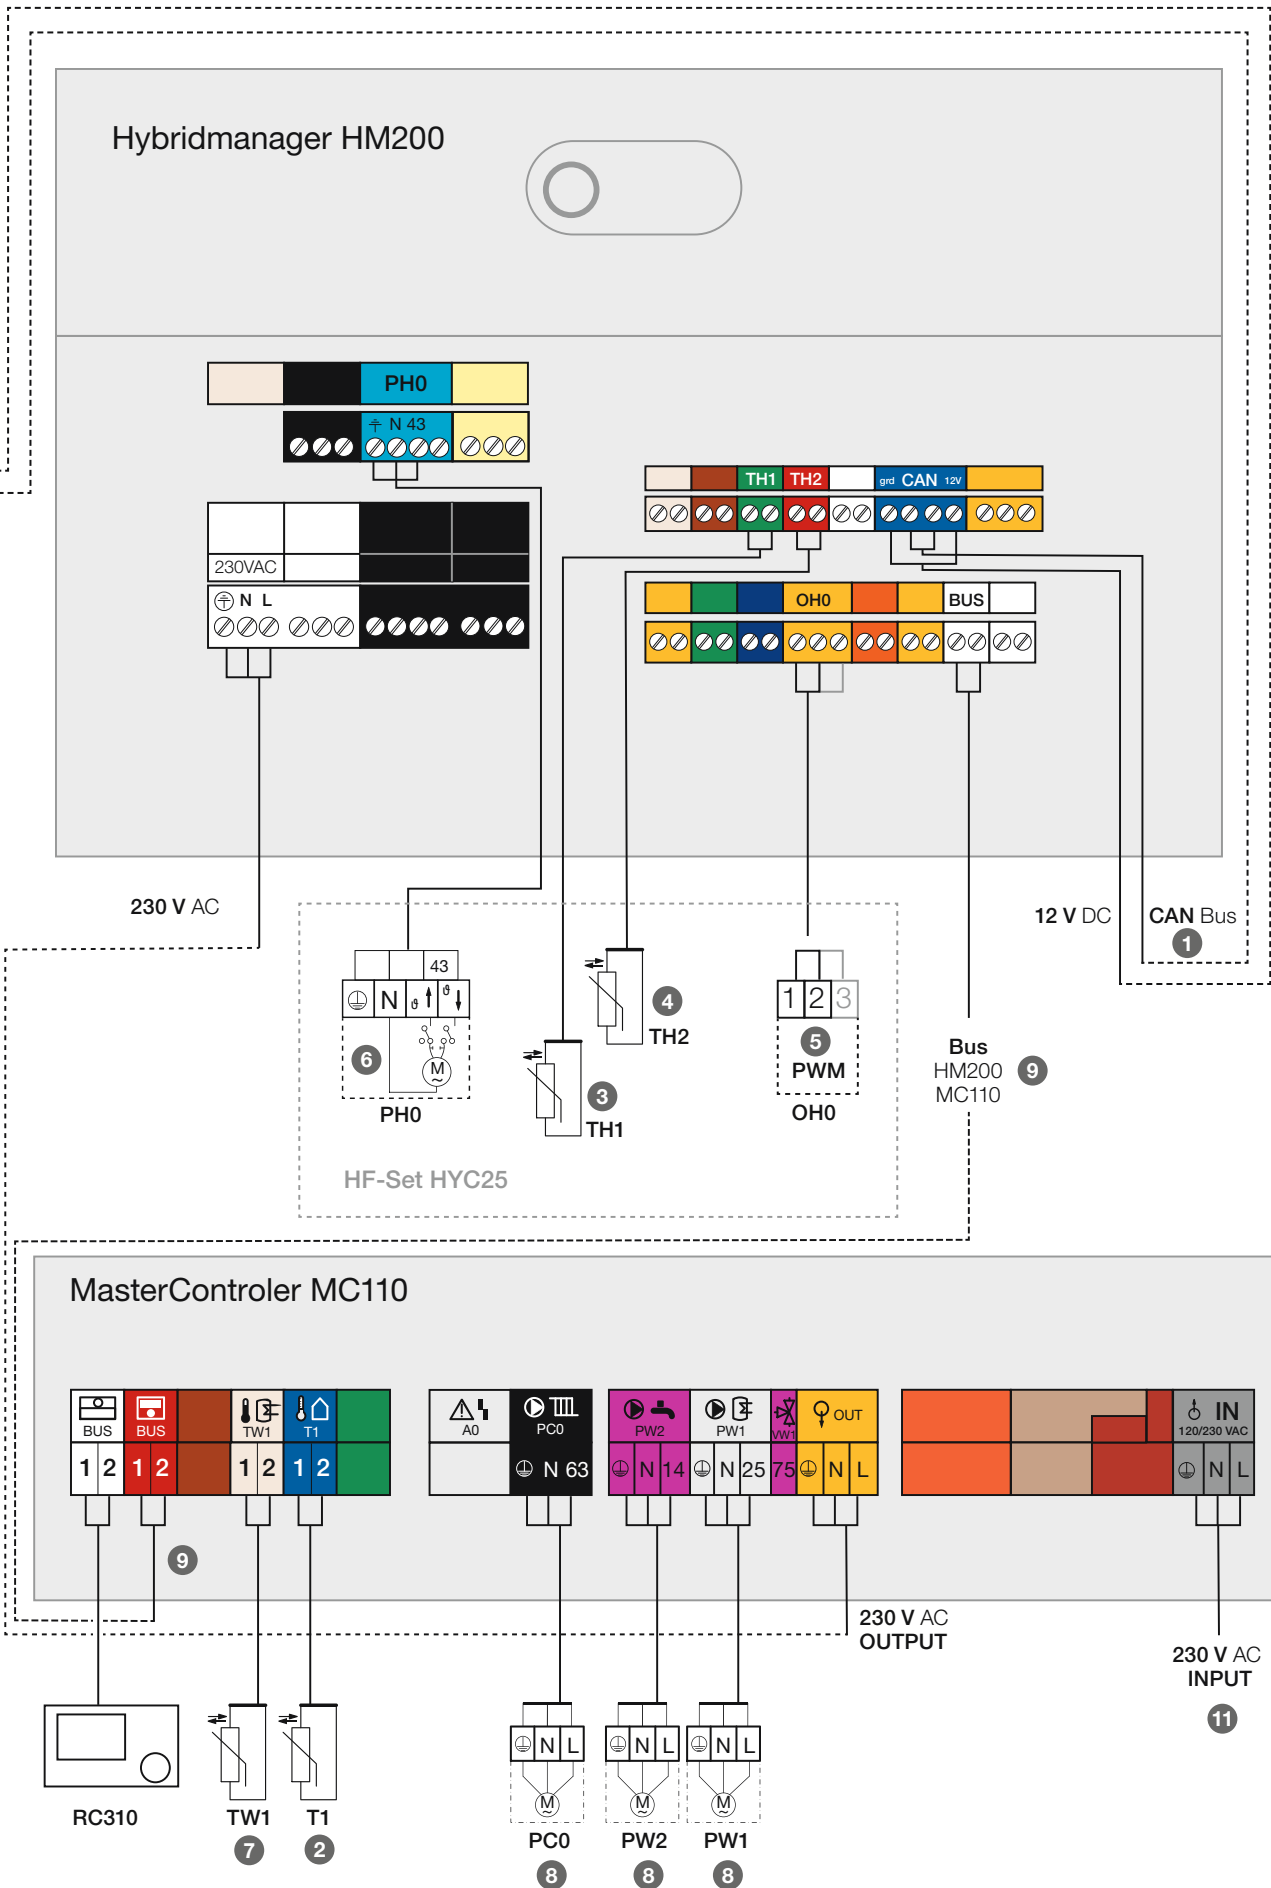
Hybridmanager HM200

PH0

N 43

TH1 TH2 grd CAN 12V

230VAC

N L

OH0 BUS

230 V AC

12 V DC

CAN Bus
1

43
N
6
M
PH0

4
TH2

3
TH1

1 2 3
5
PWM
OH0

Bus
HM200
MC110
9

HF-Set HYC25

MasterControler MC110

BUS BUS TW1 T1
1 2 1 2 1 2 1 2

A0 PC0
N 63

PW2 PW1 VW1 OUT
N 14 N 25 75 N L

IN
120/230 VAC
N L

9

230 V AC
OUTPUT

230 V AC
INPUT
11

RC310

TW1
7

T1
2

N L
M
PC0
8

N L
M
PW2
8

N L
M
PW1
8